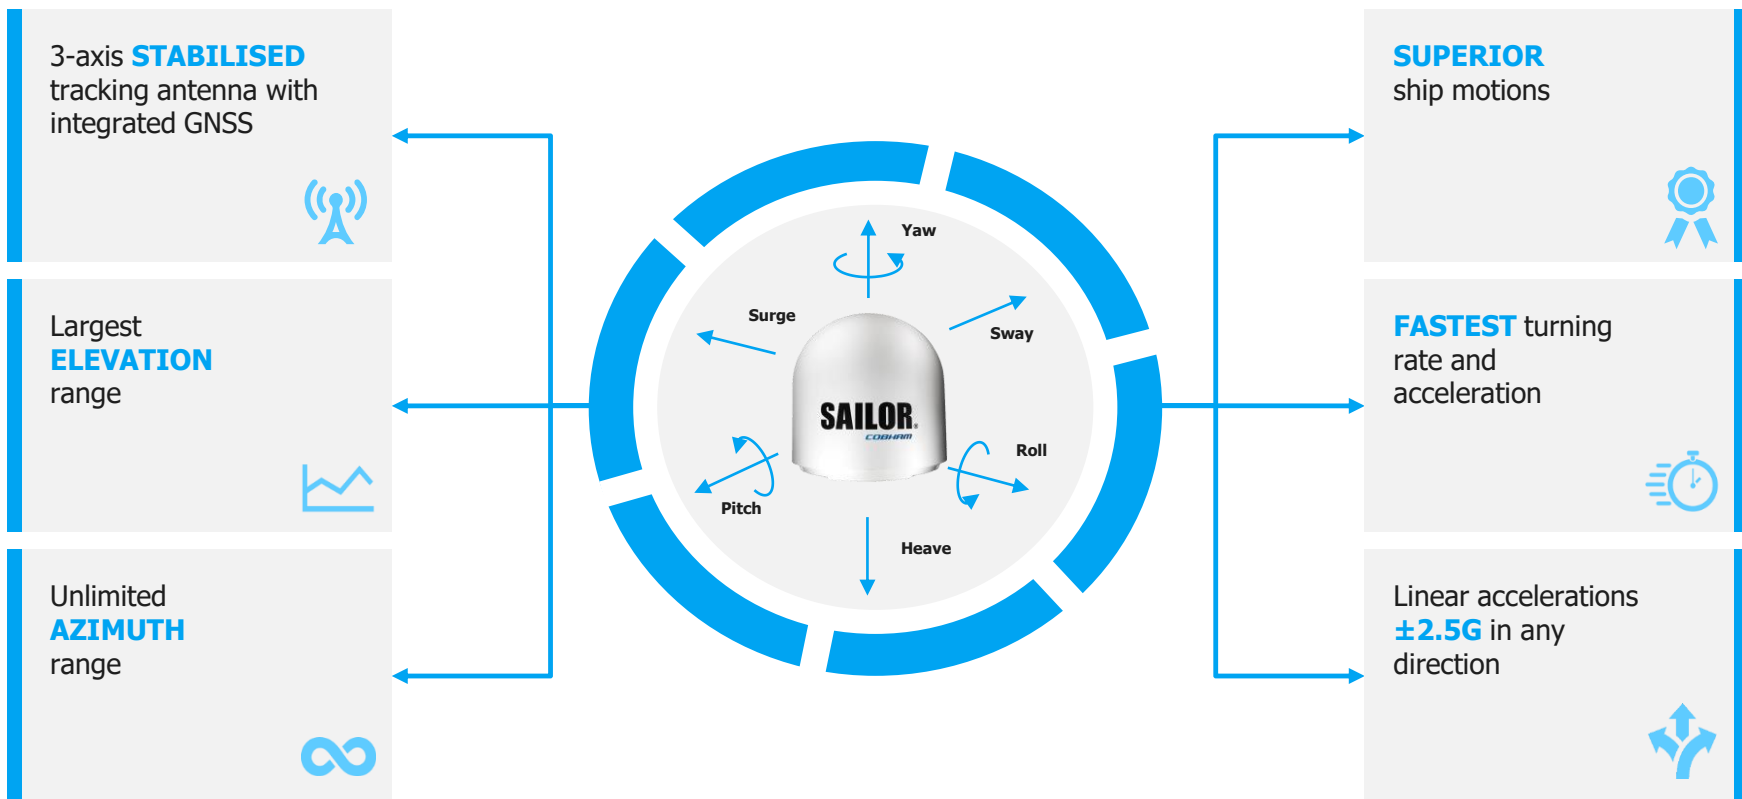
3-axis STABILISED tracking antenna with integrated GNSS

Largest ELEVATION range

Unlimited AZIMUTH range

Yaw

Surge

Sway

SAILOR
COBHAM

Roll

Pitch

Heave

SUPERIOR ship motions

FASTEST turning rate and acceleration

Linear accelerations $\pm$2.5G in any direction